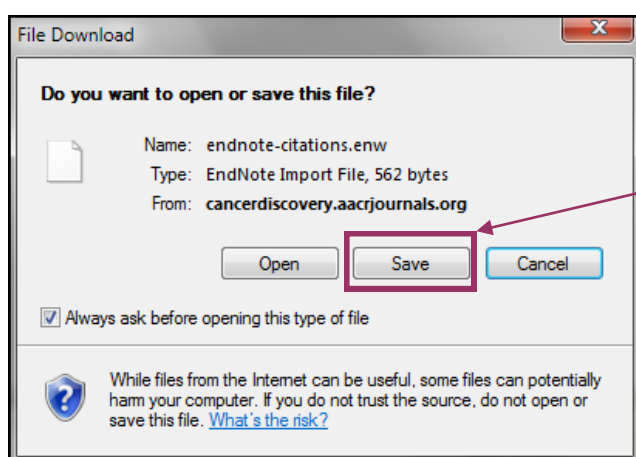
File Download

Do you want to open or save this file?

Name: endnote-citations.enw
Type: EndNote Import File, 562 bytes
From: cancerdiscovery.aacrjournals.org

Open
Save
Cancel

Always ask before opening this type of file

While files from the Internet can be useful, some files can potentially harm your computer. If you do not trust the source, do not open or save this file. What's the risk?